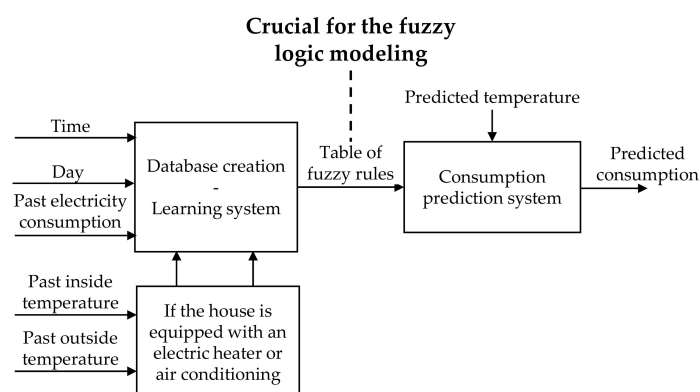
Crucial for the fuzzy logic modeling

Predicted temperature

Time

Day

Past electricity consumption

Database creation
-
Learning system

Table of fuzzy rules

Consumption prediction system

Predicted consumption

Past inside temperature

Past outside temperature

If the house is equipped with an electric heater or air conditioning